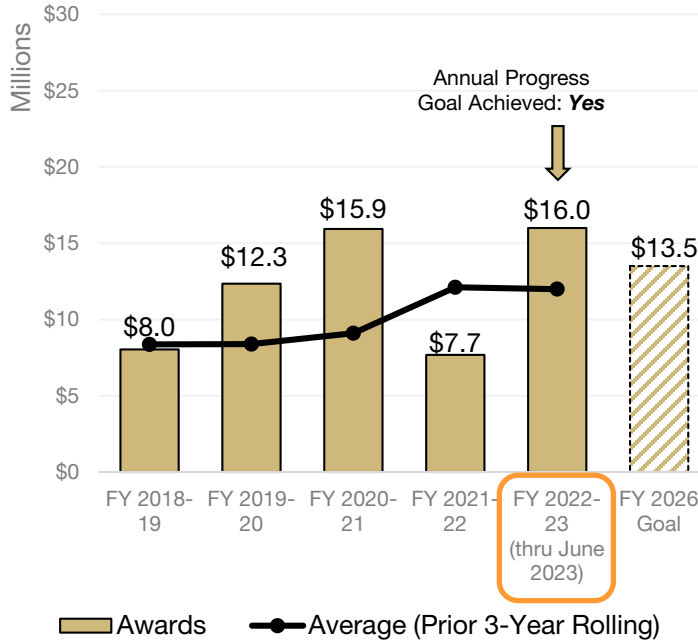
Millions

$30

$25

$20

$15

$10

$5

$0

Annual Progress Goal Achieved: ***Yes***

$8.0

$12.3

$15.9

$7.7

$16.0

$13.5

FY 2018-19

FY 2019-20

FY 2020-21

FY 2021-22

FY 2022-23 (thru June 2023)

FY 2026 Goal

Awards

Average (Prior 3-Year Rolling)